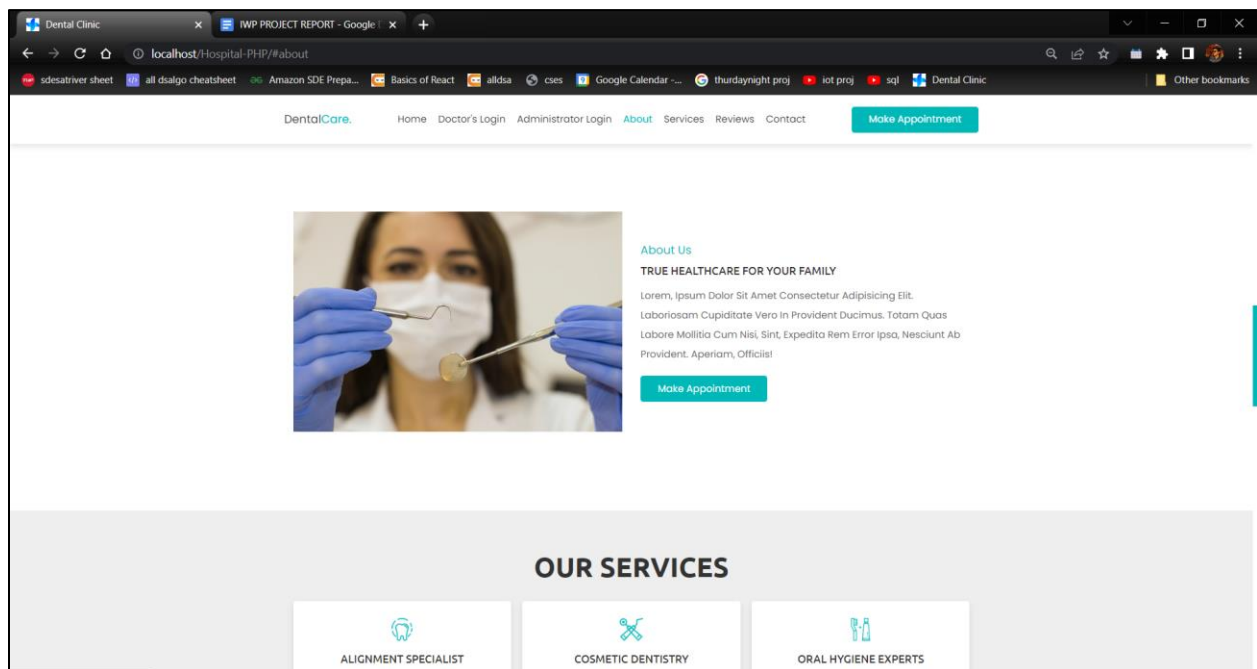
Dental Clinic × IWP PROJECT REPORT - Google × +

localhost/Hospital-PHP/#about

sdesatriver sheet | all dsalgo cheatsheet | Amazon SDE Prepa... | Basics of React | alldsa | cses | Google Calendar -... | thurdaynight proj | iot proj | sql | Dental Clinic | Other bookmarks

DentalCare. Home Doctor's Login Administrator Login About Services Reviews Contact Make Appointment

About Us

TRUE HEALTHCARE FOR YOUR FAMILY

Lorem, Ipsum Dolor Sit Amet Consectetur Adipisicing Elit. Laboriosam Cupiditate Vero In Provident Ducimus. Totam Quas Labore Mollitia Cum Nisi, Sint, Expedita Rem Error Ipsa, Nesciunt Ab Provident. Aperiam, Officiis!

Make Appointment

OUR SERVICES

ALIGNMENT SPECIALIST

COSMETIC DENTISTRY

ORAL HYGIENE EXPERTS